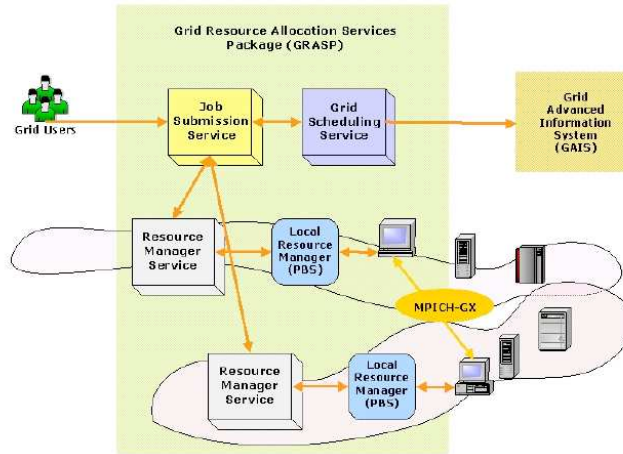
Grid Resource Allocation Services Package (GRASP)

Grid Users

Job Submission Service

Grid Scheduling Service

Grid Advanced Information System (GAIS)

Resource Manager Service

Local Resource Manager (PBS)

MPICH-GX

Resource Manager Service

Local Resource Manager (PBS)